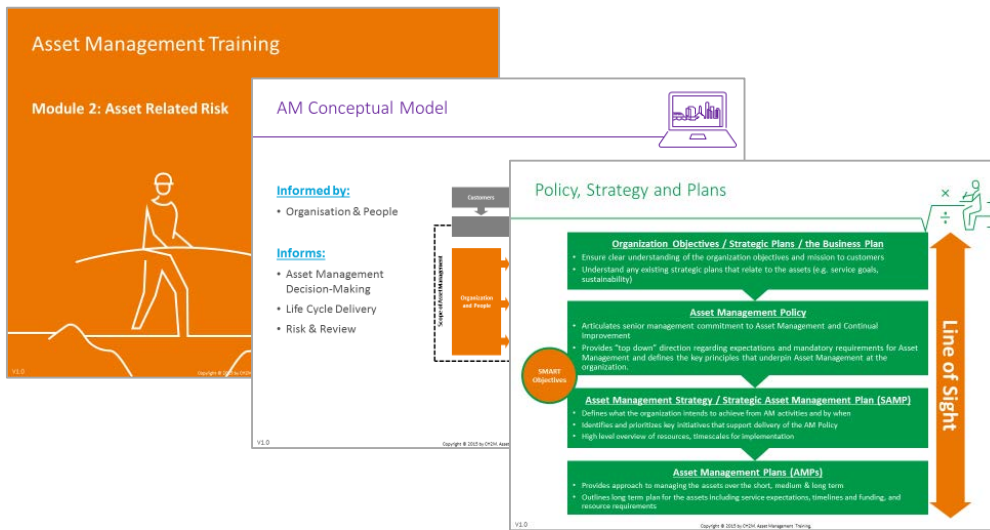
Asset Management Training

Module 2: Asset Related Risk

V1.0

Copyright © 2015 by CH2M

AM Conceptual Model

Informed by:

• Organisation & People

Informs:

• Asset Management Decision-Making
• Life Cycle Delivery
• Risk & Review

Customers

Scope of Asset Management

Organization and People

V1.0

Copyright © 2015 by CH2M. Asset

Policy, Strategy and Plans

Organization Objectives / Strategic Plans / the Business Plan

• Ensure clear understanding of the organization objectives and mission to customers
• Understand any existing strategic plans that relate to the assets (e.g. service goals, sustainability)

Asset Management Policy

• Articulates senior management commitment to Asset Management and Continual Improvement
• Provides "top down" direction regarding expectations and mandatory requirements for Asset Management and defines the key principles that underpin Asset Management at the organization.

SMART Objectives

Asset Management Strategy / Strategic Asset Management Plan (SAMP)

• Defines what the organization intends to achieve from AM activities and by when
• Identifies and prioritizes key initiatives that support delivery of the AM Policy
• High level overview of resources, timescales for implementation

Asset Management Plans (AMPs)

• Provides approach to managing the assets over the short, medium & long term
• Outlines long term plan for the assets including service expectations, timelines and funding, and resource requirements

Line of Sight

V1.0

Copyright © 2015 by CH2M. Asset Management Training.